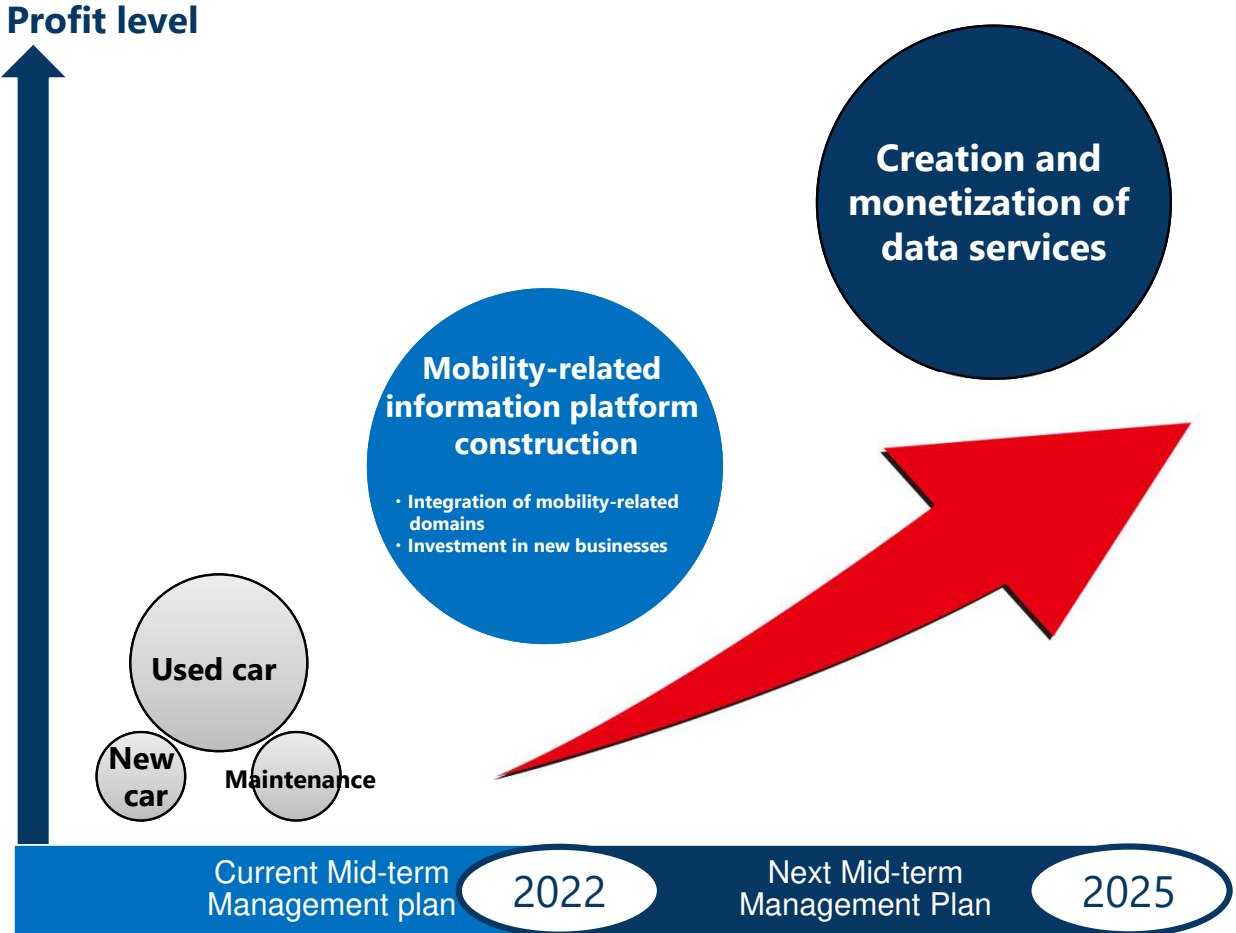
Profit level

Creation and monetization of data services

Mobility-related information platform construction

・Integration of mobility-related domains
・Investment in new businesses

Used car

New car

Maintenance

Current Mid-term Management plan

2022

Next Mid-term Management Plan

2025